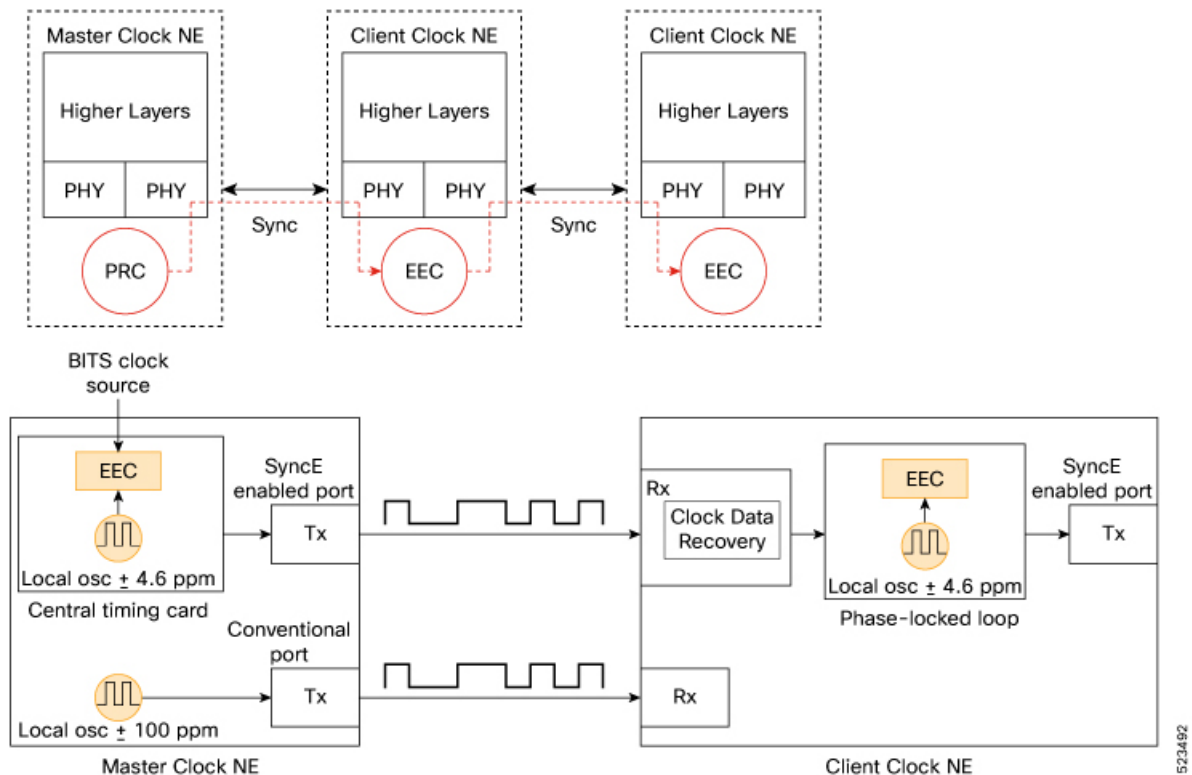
Master Clock NE

Higher Layers

PHY PHY

PRC

Sync

Client Clock NE

Higher Layers

PHY PHY

EEC

Sync

Client Clock NE

Higher Layers

PHY PHY

EEC

BITS clock source

EEC

Local osc $\pm$ 4.6 ppm

Central timing card

SyncE enabled port

Tx

Conventional port

Tx

Local osc $\pm$ 100 ppm

Master Clock NE

Rx

Clock Data Recovery

EEC

Local osc $\pm$ 4.6 ppm

Phase-locked loop

SyncE enabled port

Tx

Rx

Client Clock NE

523492